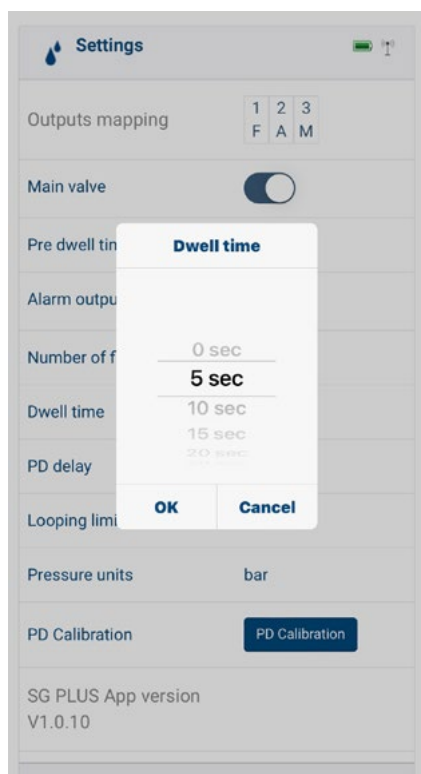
Settings

Outputs mapping

| 1 | 2 | 3 |
|---|---|---|
| F | A | M |

Main valve

Pre dwell tin

Alarm outpu

Number of f

Dwell time

PD delay

Looping limi

Pressure units bar

PD Calibration PD Calibration

SG PLUS App version V1.0.10

Dwell time

0 sec
5 sec
10 sec
15 sec
20 sec

OK Cancel